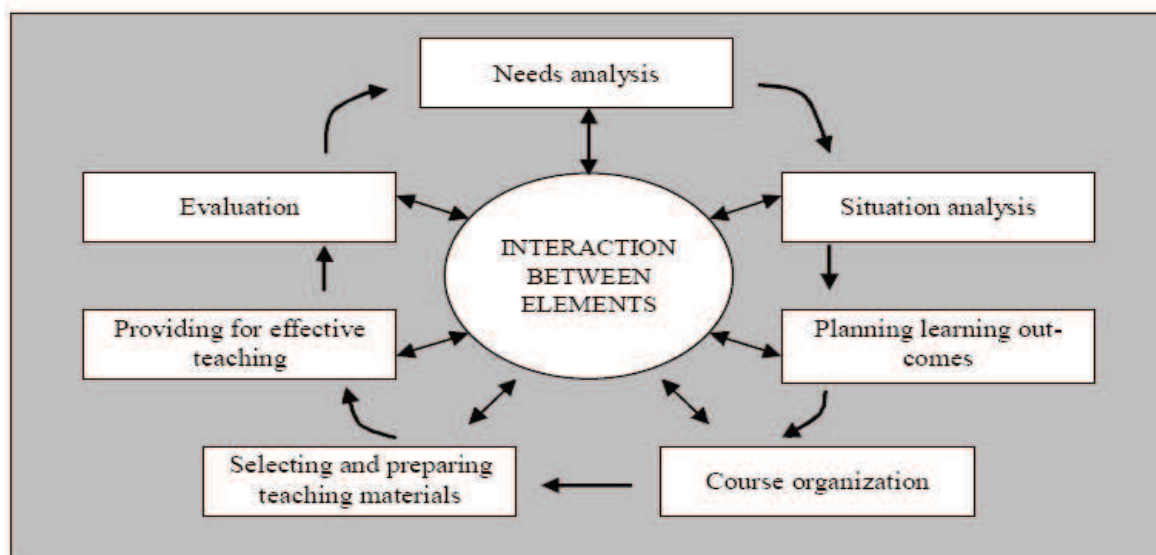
Needs analysis

Situation analysis

Planning learning outcomes

Course organization

Selecting and preparing teaching materials

Providing for effective teaching

Evaluation

INTERACTION BETWEEN ELEMENTS